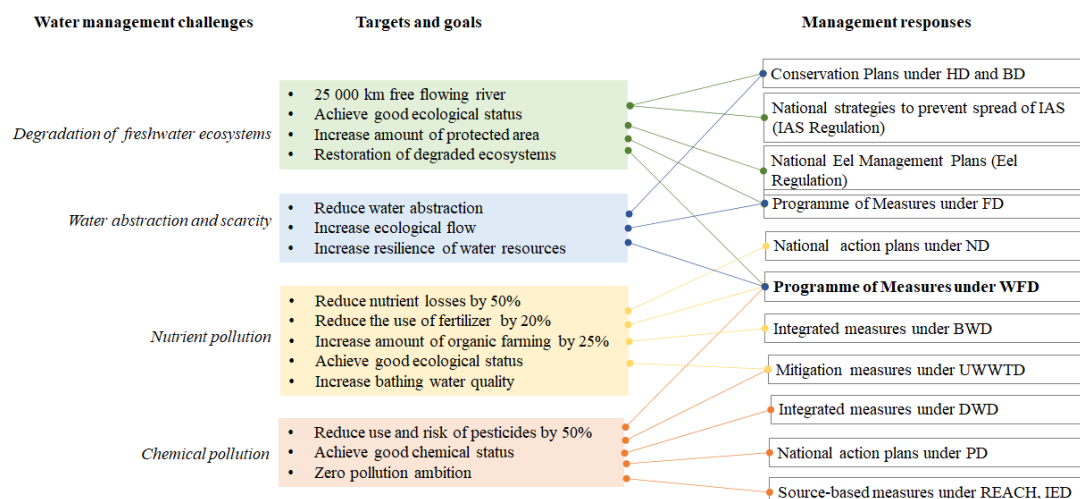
Water management challenges

Targets and goals

Management responses

Degradation of freshwater ecosystems

• 25 000 km free flowing river
• Achieve good ecological status
• Increase amount of protected area
• Restoration of degraded ecosystems

Water abstraction and scarcity

• Reduce water abstraction
• Increase ecological flow
• Increase resilience of water resources

Nutrient pollution

• Reduce nutrient losses by 50%
• Reduce the use of fertilizer by 20%
• Increase amount of organic farming by 25%
• Achieve good ecological status
• Increase bathing water quality

Chemical pollution

• Reduce use and risk of pesticides by 50%
• Achieve good chemical status
• Zero pollution ambition

Conservation Plans under HD and BD

National strategies to prevent spread of IAS (IAS Regulation)

National Eel Management Plans (Eel Regulation)

Programme of Measures under FD

National action plans under ND

Programme of Measures under WFD

Integrated measures under BWD

Mitigation measures under UWWTD

Integrated measures under DWD

National action plans under PD

Source-based measures under REACH, IED